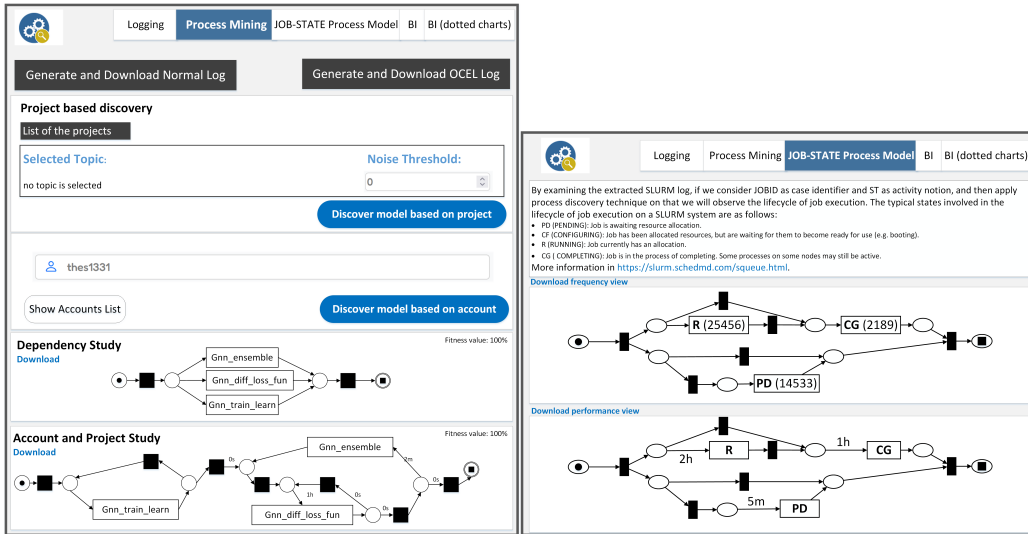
Logging | Process Mining | JOB-STATE Process Model | BI | BI (dotted charts)

Generate and Download Normal Log

Generate and Download OCEL Log

Project based discovery

List of the projects

Selected Topic:

no topic is selected

Noise Threshold:

0

Discover model based on project

thes1331

Show Accounts List

Discover model based on account

Dependency Study

Download

Fitness value: 100%

Gnn_ensemble

Gnn_diff_loss_fun

Gnn_train_learn

Account and Project Study

Download

Fitness value: 100%

Gnn_ensemble

0s

2m

0s

1h

0s

0s

0s

Gnn_train_learn

Gnn_diff_loss_fun

Logging | Process Mining | JOB-STATE Process Model | BI | BI (dotted charts)

By examining the extracted SLURM log, if we consider JOBID as case identifier and ST as activity notion, and then apply process discovery technique on that we will observe the lifecycle of job execution. The typical states involved in the lifecycle of job execution on a SLURM system are as follows:

- PD (PENDING): Job is awaiting resource allocation.
- CF (CONFIGURING): Job has been allocated resources, but are waiting for them to become ready for use (e.g. booting).
- R (RUNNING): Job currently has an allocation.
- CG ( COMPLETING): Job is in the process of completing. Some processes on some nodes may still be active.

More information in https://slurm.schedmd.com/squeue.html.

Download frequency view

R (25456)

CG (2189)

PD (14533)

Download performance view

2h

R

1h

CG

5m

PD